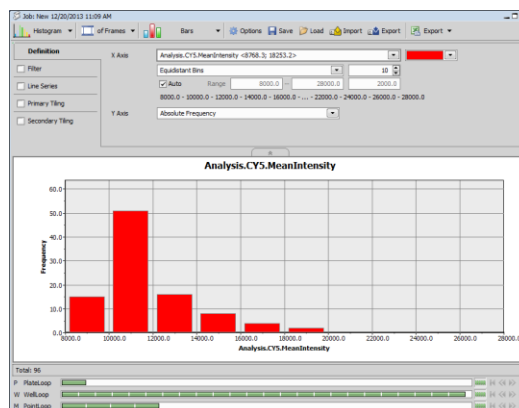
Job: New 12/20/2013 11:09 AM

Histogram ▾ of Frames ▾ Bars ▾ Options Save Load Import Export Export ▾

Definition
Filter
Line Series
Primary Tiling
Secondary Tiling

X Axis Analysis.CY5.MeanIntensity <8768.3; 18253.2>
Equidistant Bins 10
Auto Range 8000.0 28000.0 2000.0
8000.0 - 10000.0 - 12000.0 - 14000.0 - 16000.0 - ... - 22000.0 - 24000.0 - 26000.0 - 28000.0

Y Axis Absolute Frequency

Analysis.CY5.MeanIntensity

60.0
50.0
40.0
30.0
20.0
10.0
0.0
Frequency

8000.0 10000.0 12000.0 14000.0 16000.0 18000.0 20000.0 22000.0 24000.0 26000.0 28000.0
Analysis.CY5.MeanIntensity

Total: 96
P PlateLoop
W WellLoop
M PointLoop